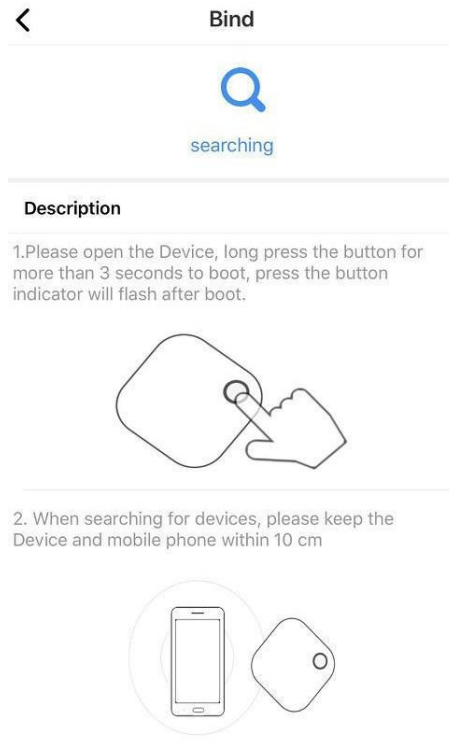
Bind

searching

Description

1.Please open the Device, long press the button for more than 3 seconds to boot, press the button indicator will flash after boot.

2. When searching for devices, please keep the Device and mobile phone within 10 cm